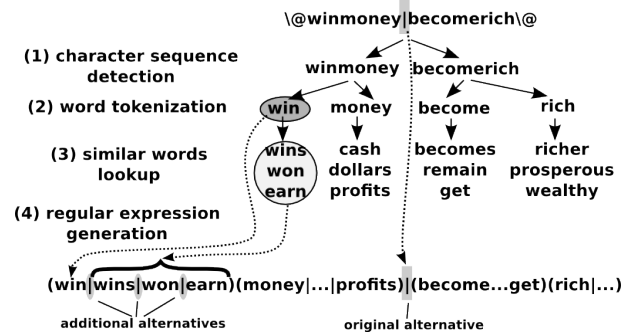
\@winmoney|becomerich\@

(1) character sequence detection

winmoney becomerich

(2) word tokenization

win money become rich

(3) similar words lookup

wins won earn

cash dollars profits

becomes remain get

richer prosperous wealthy

(4) regular expression generation

(win|wins|won|earn)(money|...|profits)|(become...get)(rich|...)

additional alternatives

original alternative